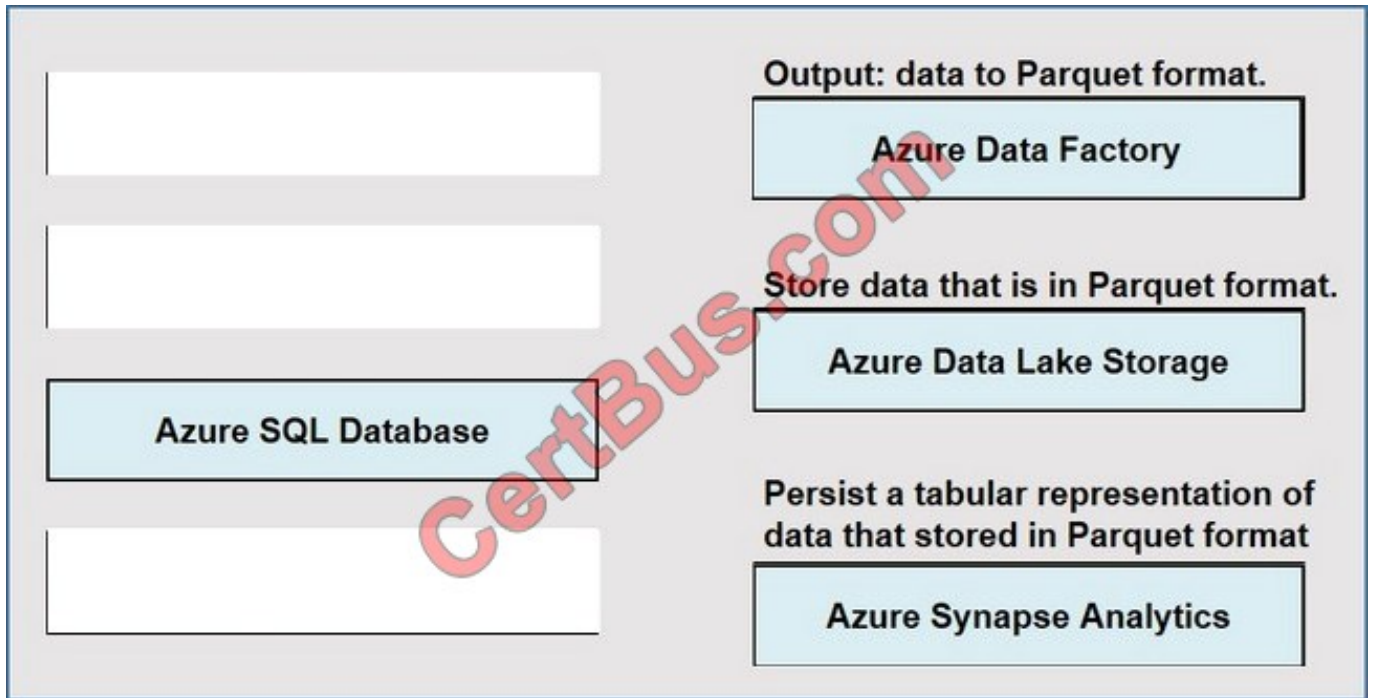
Azure SQL Database

Output: data to Parquet format.

Azure Data Factory

Store data that is in Parquet format.

Azure Data Lake Storage

Persist a tabular representation of data that stored in Parquet format

Azure Synapse Analytics

CertBus.com